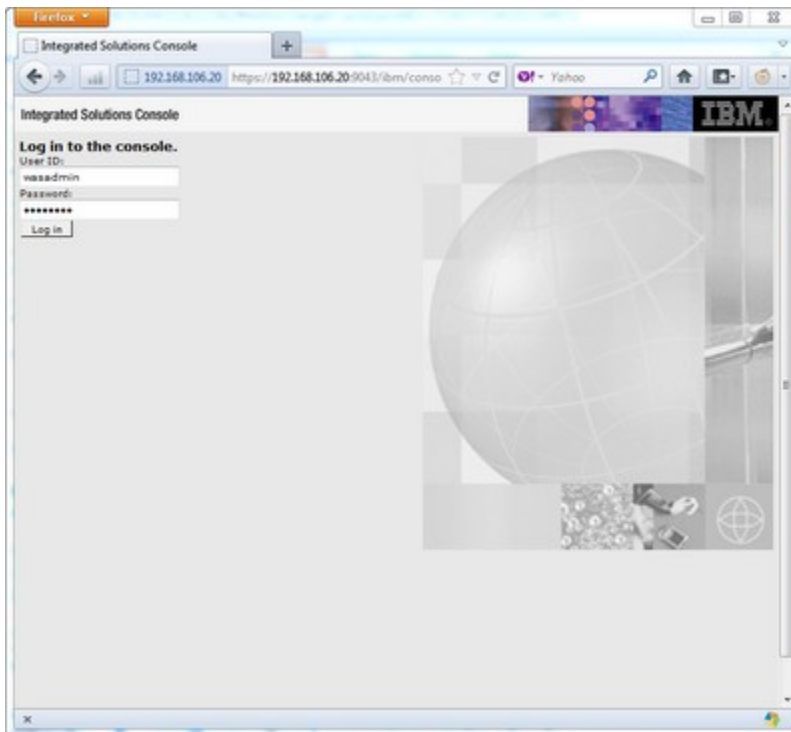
Firefox

Integrated Solutions Console

192.168.106.20 https://192.168.106.20:9043/ibm/conso

Yahoo

Integrated Solutions Console

IBM.

Log in to the console.

User ID:

wasadmin

Password:

•••••••••

Log in

×